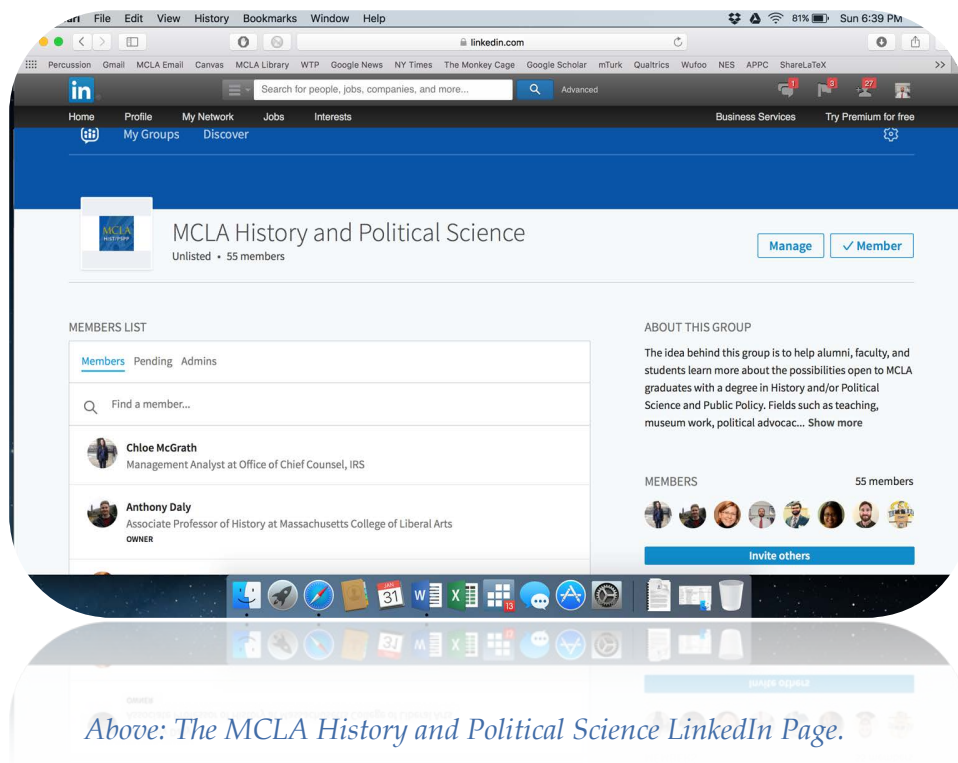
File Edit View History Bookmarks Window Help

81% Sun 6:39 PM

linkedin.com

Percussion Gmail MCLA Email Canvas MCLA Library WTP Google News NY Times The Monkey Cage Google Scholar mTurk Qualtrics Wufoo NES APPC ShareLaTeX

in

Search for people, jobs, companies, and more...

Advanced

1 3 27

Home Profile My Network Jobs Interests

Business Services Try Premium for free

My Groups Discover

MCLA HIST/PSPP

MCLA History and Political Science

Unlisted • 55 members

Manage

✓ Member

MEMBERS LIST

Members Pending Admins

Find a member...

Chloe McGrath

Management Analyst at Office of Chief Counsel, IRS

Anthony Daly

Associate Professor of History at Massachusetts College of Liberal Arts

OWNER

ABOUT THIS GROUP

The idea behind this group is to help alumni, faculty, and students learn more about the possibilities open to MCLA graduates with a degree in History and/or Political Science and Public Policy. Fields such as teaching, museum work, political advocac... Show more

MEMBERS

55 members

Invite others

JAN 31

13

Above: The MCLA History and Political Science LinkedIn Page.